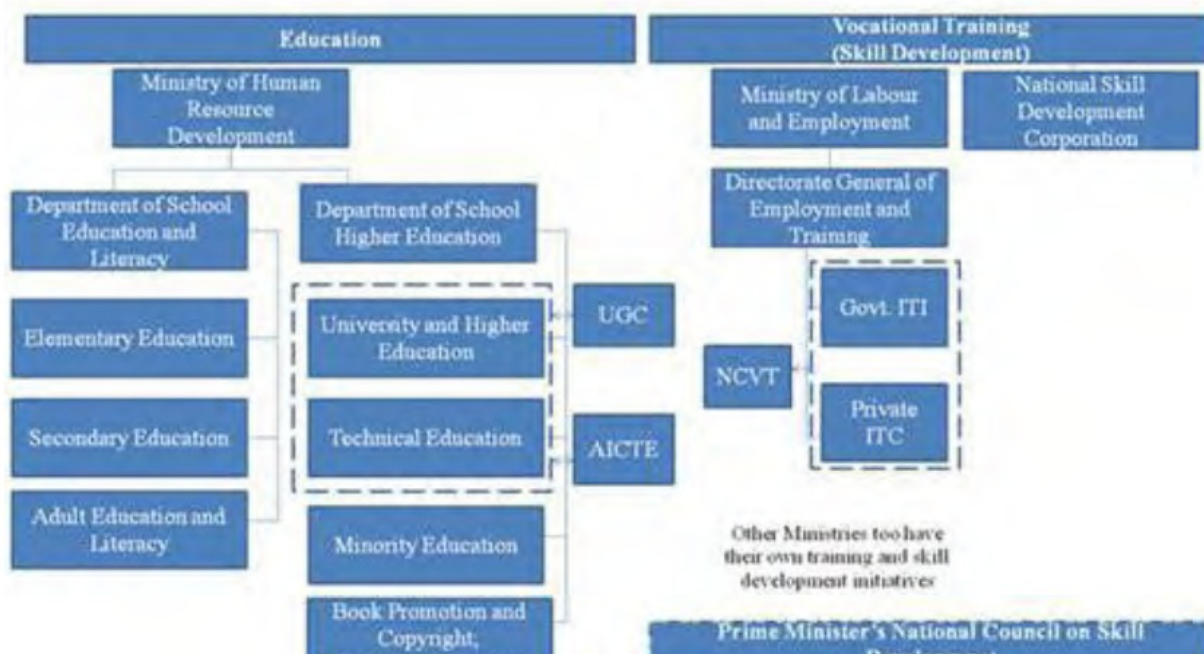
Education

Ministry of Human Resource Development

Department of School Education and Literacy

Elementary Education

Secondary Education

Adult Education and Literacy

Department of School Higher Education

University and Higher Education

Technical Education

Minority Education

Book Promotion and Copyright; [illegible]

UGC

AICTE

Vocational Training (Skill Development)

Ministry of Labour and Employment

National Skill Development Corporation

Directorate General of Employment and Training

NCVT

Govt. ITI

Private ITC

Other Ministries too have their own training and skill development initiatives

Prime Minister's National Council on Skill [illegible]